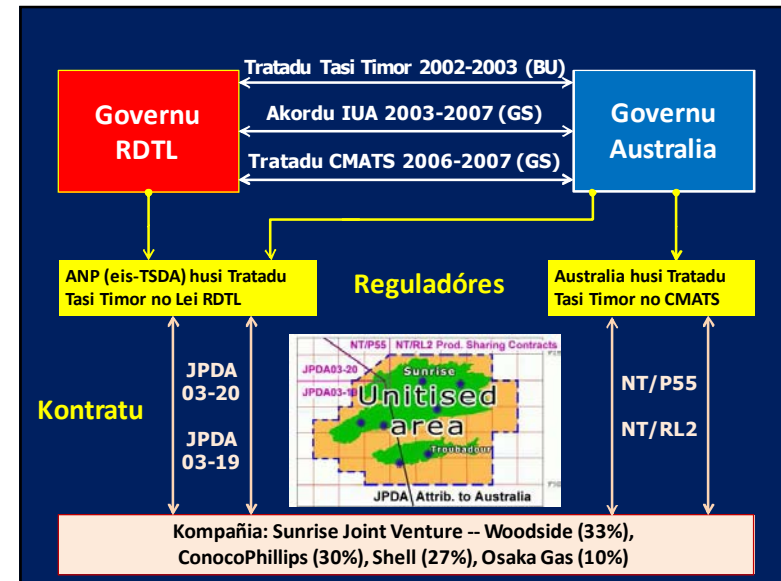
Tratadu Tasi Timor 2002-2003 (BU)

Akordu IUA 2003-2007 (GS)

Tratadu CMATS 2006-2007 (GS)

Governu RDTL

Governu Australia

ANP (eis-TSDA) husi Tratadu Tasi Timor no Lei RDTL

Reguladóres

Australia husi Tratadu Tasi Timor no CMATS

Kontratu

JPDA 03-20

JPDA 03-19

NT/P55 NT/RL2 Prod. Sharing Contracts

NT/P55

JPDA03-20

JPDA03-19

Sunrise

Unitised area

Troubadour

JPDA Attrib. to Australia

NT/P55

NT/RL2

Kompaña: Sunrise Joint Venture -- Woodside (33%), ConocoPhillips (30%), Shell (27%), Osaka Gas (10%)